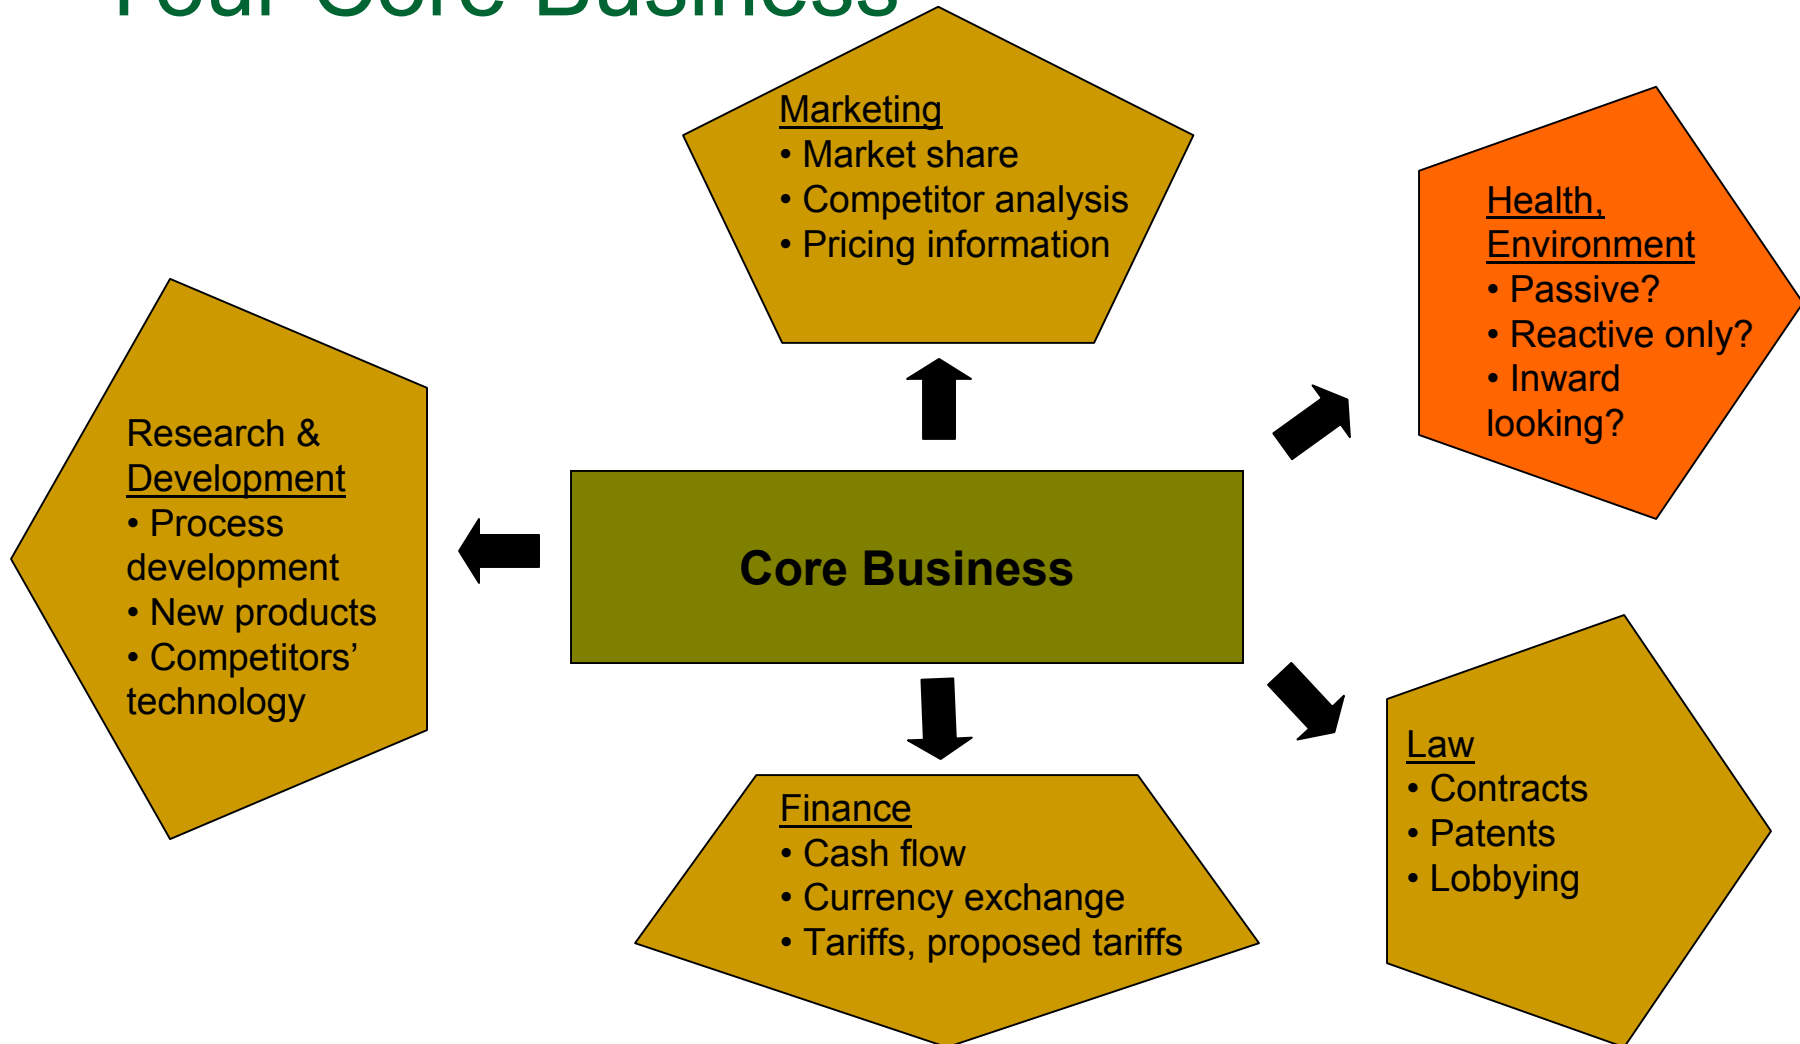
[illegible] Core Business

Marketing
• Market share
• Competitor analysis
• Pricing information

Health, Environment
• Passive?
• Reactive only?
• Inward looking?

Research & Development
• Process development
• New products
• Competitors' technology

Core Business

Finance
• Cash flow
• Currency exchange
• Tariffs, proposed tariffs

Law
• Contracts
• Patents
• Lobbying